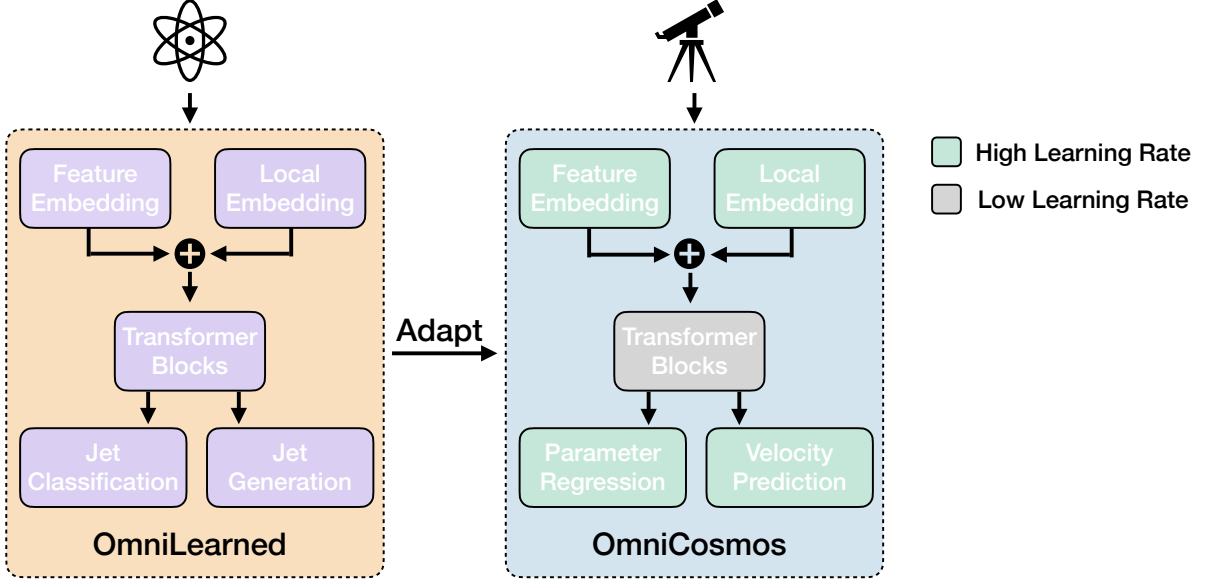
Feature Embedding

Local Embedding

Transformer Blocks

Jet Classification

Jet Generation

OmniLearned

Adapt

Feature Embedding

Local Embedding

Transformer Blocks

Parameter Regression

Velocity Prediction

OmniCosmos

High Learning Rate

Low Learning Rate